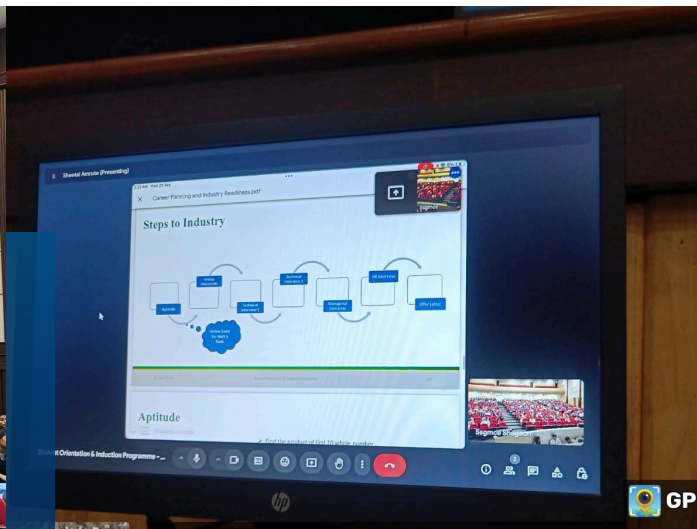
Sheetal Amrute (Presenting)

Career Planning and Industry Readiness.pdf

Steps to Industry

Aptitude
Group Discussion
Technical Interview 1
Technical Interview 2
Managerial Interview
HR Interview
Offer Letter

Online Exam Ex. Hello's Rank

Aptitude

Find the product of first 10 whole number

Segmce

Segmce Shajapur

Student Orientation & Induction Programme -...

hp

GP